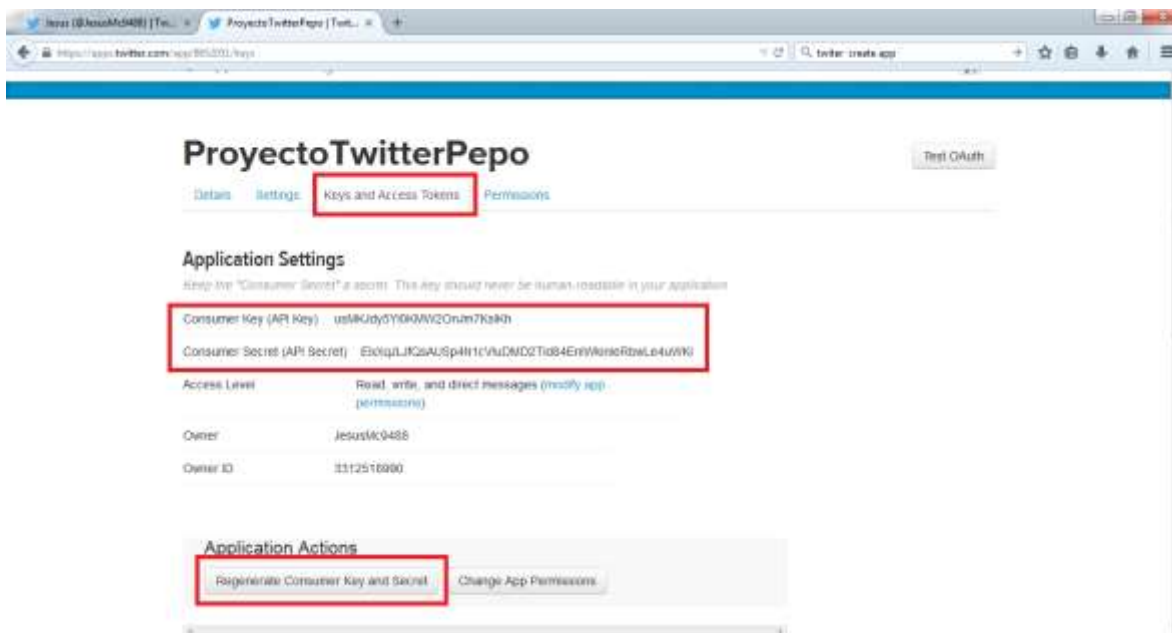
Jesus (@JesusMc9488) | Tw... ×
ProyectoTwitterPepo | Twit... ×
https://apps.twitter.com/app/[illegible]/keys
twitter create app

ProyectoTwitterPepo
Test OAuth

Details Settings Keys and Access Tokens Permissions

Application Settings

Keep the "Consumer Secret" a secret. This key should never be human-readable in your application.

Consumer Key (API Key) usMKJdy5Y0KMW2OnJm7KslKh

Consumer Secret (API Secret) Elclq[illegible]

Access Level Read, write, and direct messages (modify app permissions)

Owner JesusMc9488

Owner ID 3312516990

Application Actions

Regenerate Consumer Key and Secret Change App Permissions